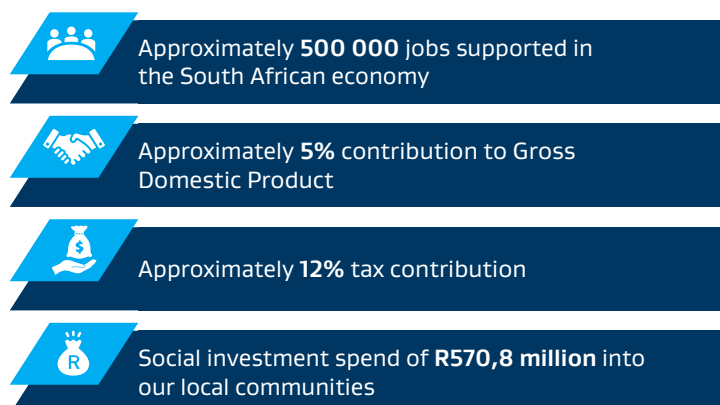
Approximately **500 000** jobs supported in the South African economy

Approximately **5%** contribution to Gross Domestic Product

$

Approximately **12%** tax contribution

R

Social investment spend of **R570,8 million** into our local communities